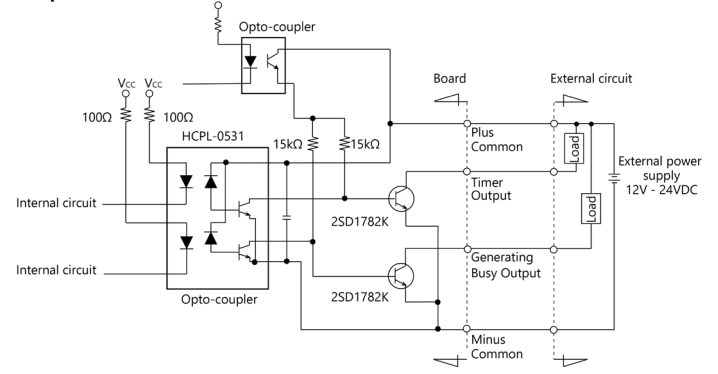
Opto-coupler

Board

External circuit

$V_{CC}$ $V_{CC}$

100Ω 100Ω

HCPL-0531

15kΩ 15kΩ

Plus Common

Load

External power supply 12V - 24VDC

Timer Output

Internal circuit

2SD1782K

Load

Generating Busy Output

Internal circuit

2SD1782K

Opto-coupler

Minus Common